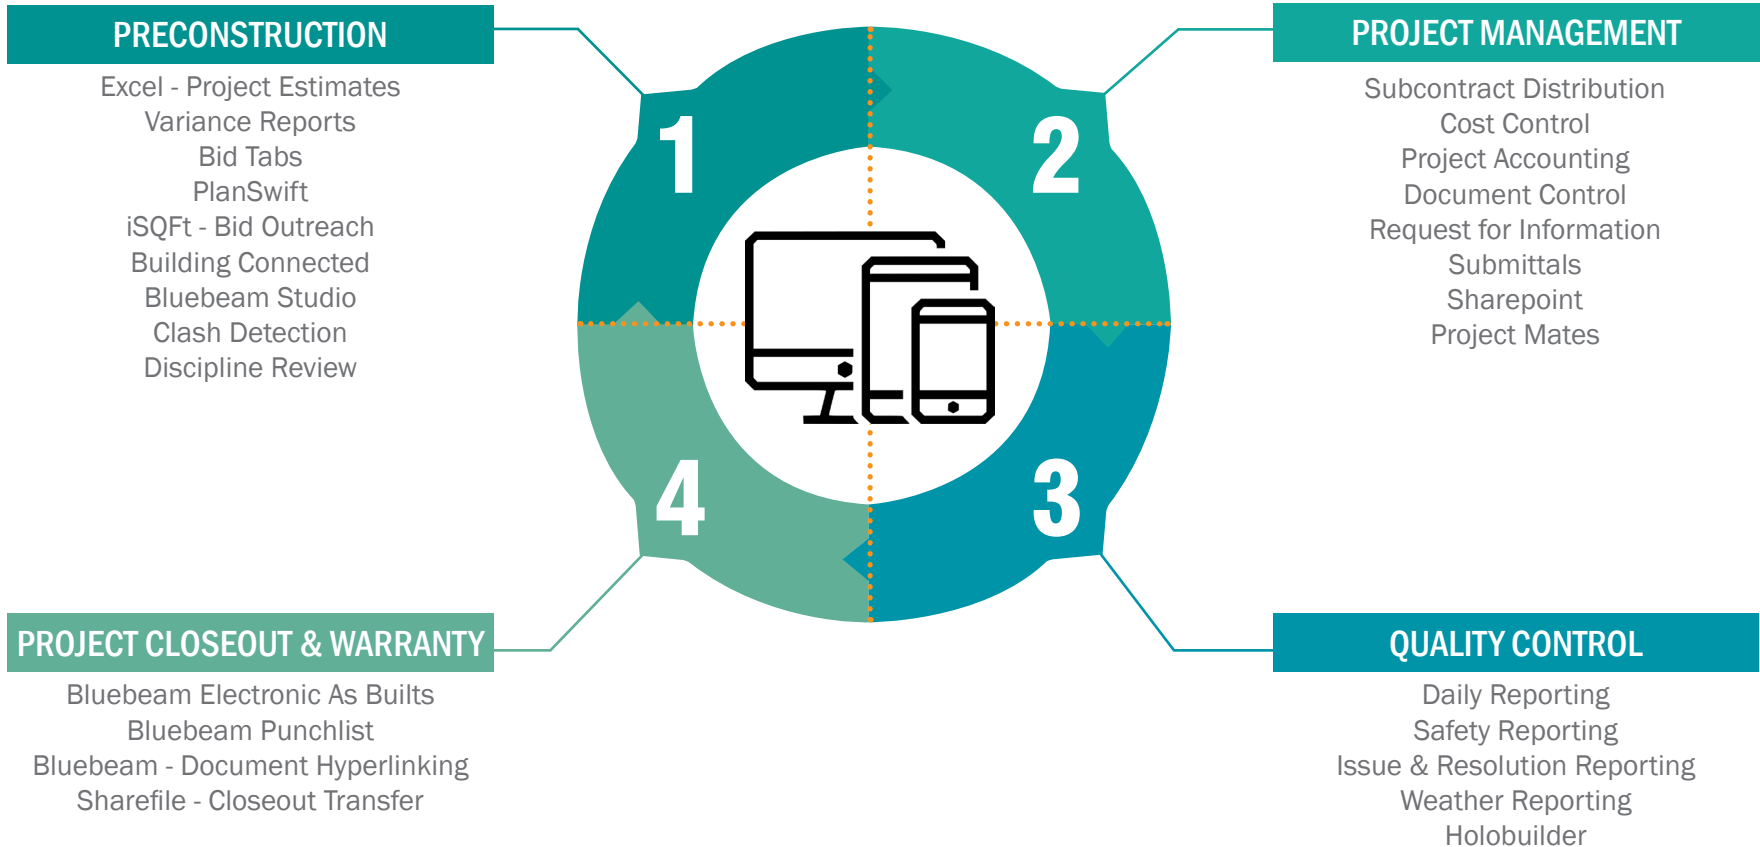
PRECONSTRUCTION

Excel - Project Estimates
Variance Reports
Bid Tabs
PlanSwift
iSQFt - Bid Outreach
Building Connected
Bluebeam Studio
Clash Detection
Discipline Review

PROJECT MANAGEMENT

Subcontract Distribution
Cost Control
Project Accounting
Document Control
Request for Information
Submittals
Sharepoint
Project Mates

1

2

4

3

PROJECT CLOSEOUT & WARRANTY

Bluebeam Electronic As Builts
Bluebeam Punchlist
Bluebeam - Document Hyperlinking
Sharefile - Closeout Transfer

QUALITY CONTROL

Daily Reporting
Safety Reporting
Issue & Resolution Reporting
Weather Reporting
Holobuilder